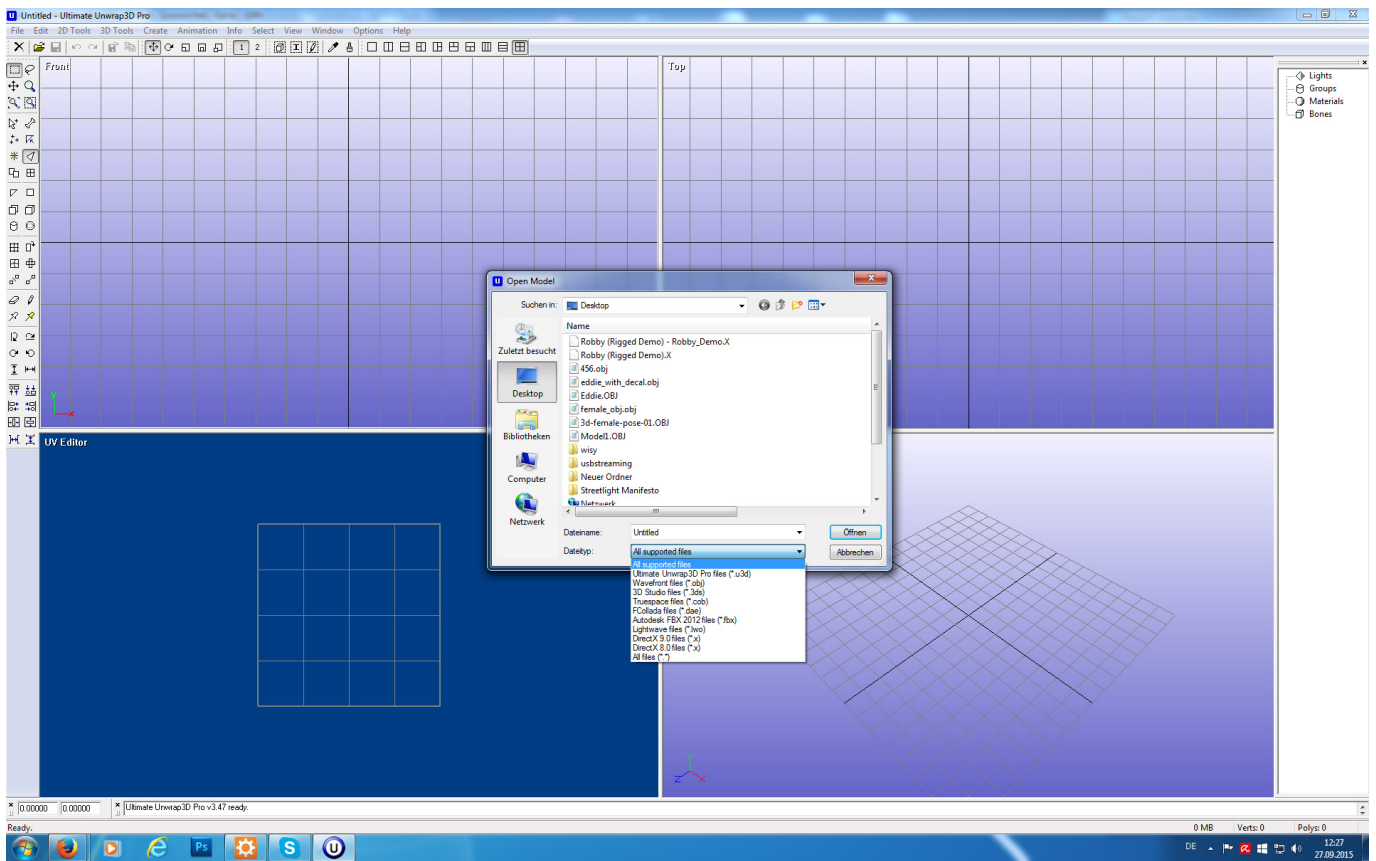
Untitled - Ultimate Unwrap3D Pro

File Edit 2D Tools 3D Tools Create Animation Info Select View Window Options Help

Front

Top

Lights
Groups
Materials
Bones

UV Editor

Open Model

Suchen in: Desktop

Zuletzt besucht
Desktop
Bibliotheken
Computer
Netzwerk

Name
Robby (Rigged Demo) - Robby_Demo.X
Robby (Rigged Demo).X
456.obj
eddie_with_decal.obj
Eddie.OBJ
female_obj.obj
3d-female-pose-01.OBJ
Model1.OBJ
wisy
usbstreaming
Neuer Ordner
Streetlight Manifesto
Netzwerk

Dateiname: Untitled
Dateityp: All supported files

Öffnen
Abbrechen

All supported files
Ultimate Unwrap3D Pro files (*.u3d)
Wavefront files (*.obj)
3D Studio files (*.3ds)
Truespace files (*.cob)
FCollada files (*.dae)
Autodesk FBX 2012 files (*.fbx)
Lightwave files (*.lwo)
DirectX 9.0 files (*.x)
DirectX 8.0 files (*.x)
All files (*.*)

0.00000 0.00000 Ultimate Unwrap3D Pro v3.47 ready.

Ready. 0 MB Verts: 0 Polys: 0

DE 12:27 27.09.2015